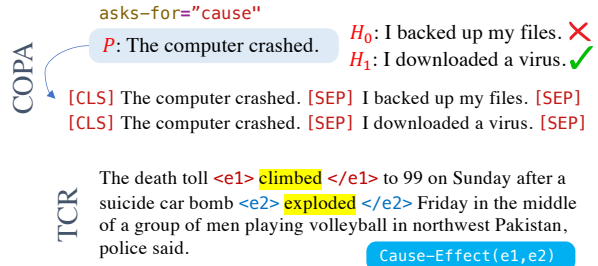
asks-for="cause"

$P$: The computer crashed.

$H_0$: I backed up my files.

$H_1$: I downloaded a virus.

COPA

[CLS] The computer crashed. [SEP] I backed up my files. [SEP]

[CLS] The computer crashed. [SEP] I downloaded a virus. [SEP]

TCR

The death toll <e1> climbed </e1> to 99 on Sunday after a suicide car bomb <e2> exploded </e2> Friday in the middle of a group of men playing volleyball in northwest Pakistan, police said.

Cause-Effect(e1,e2)